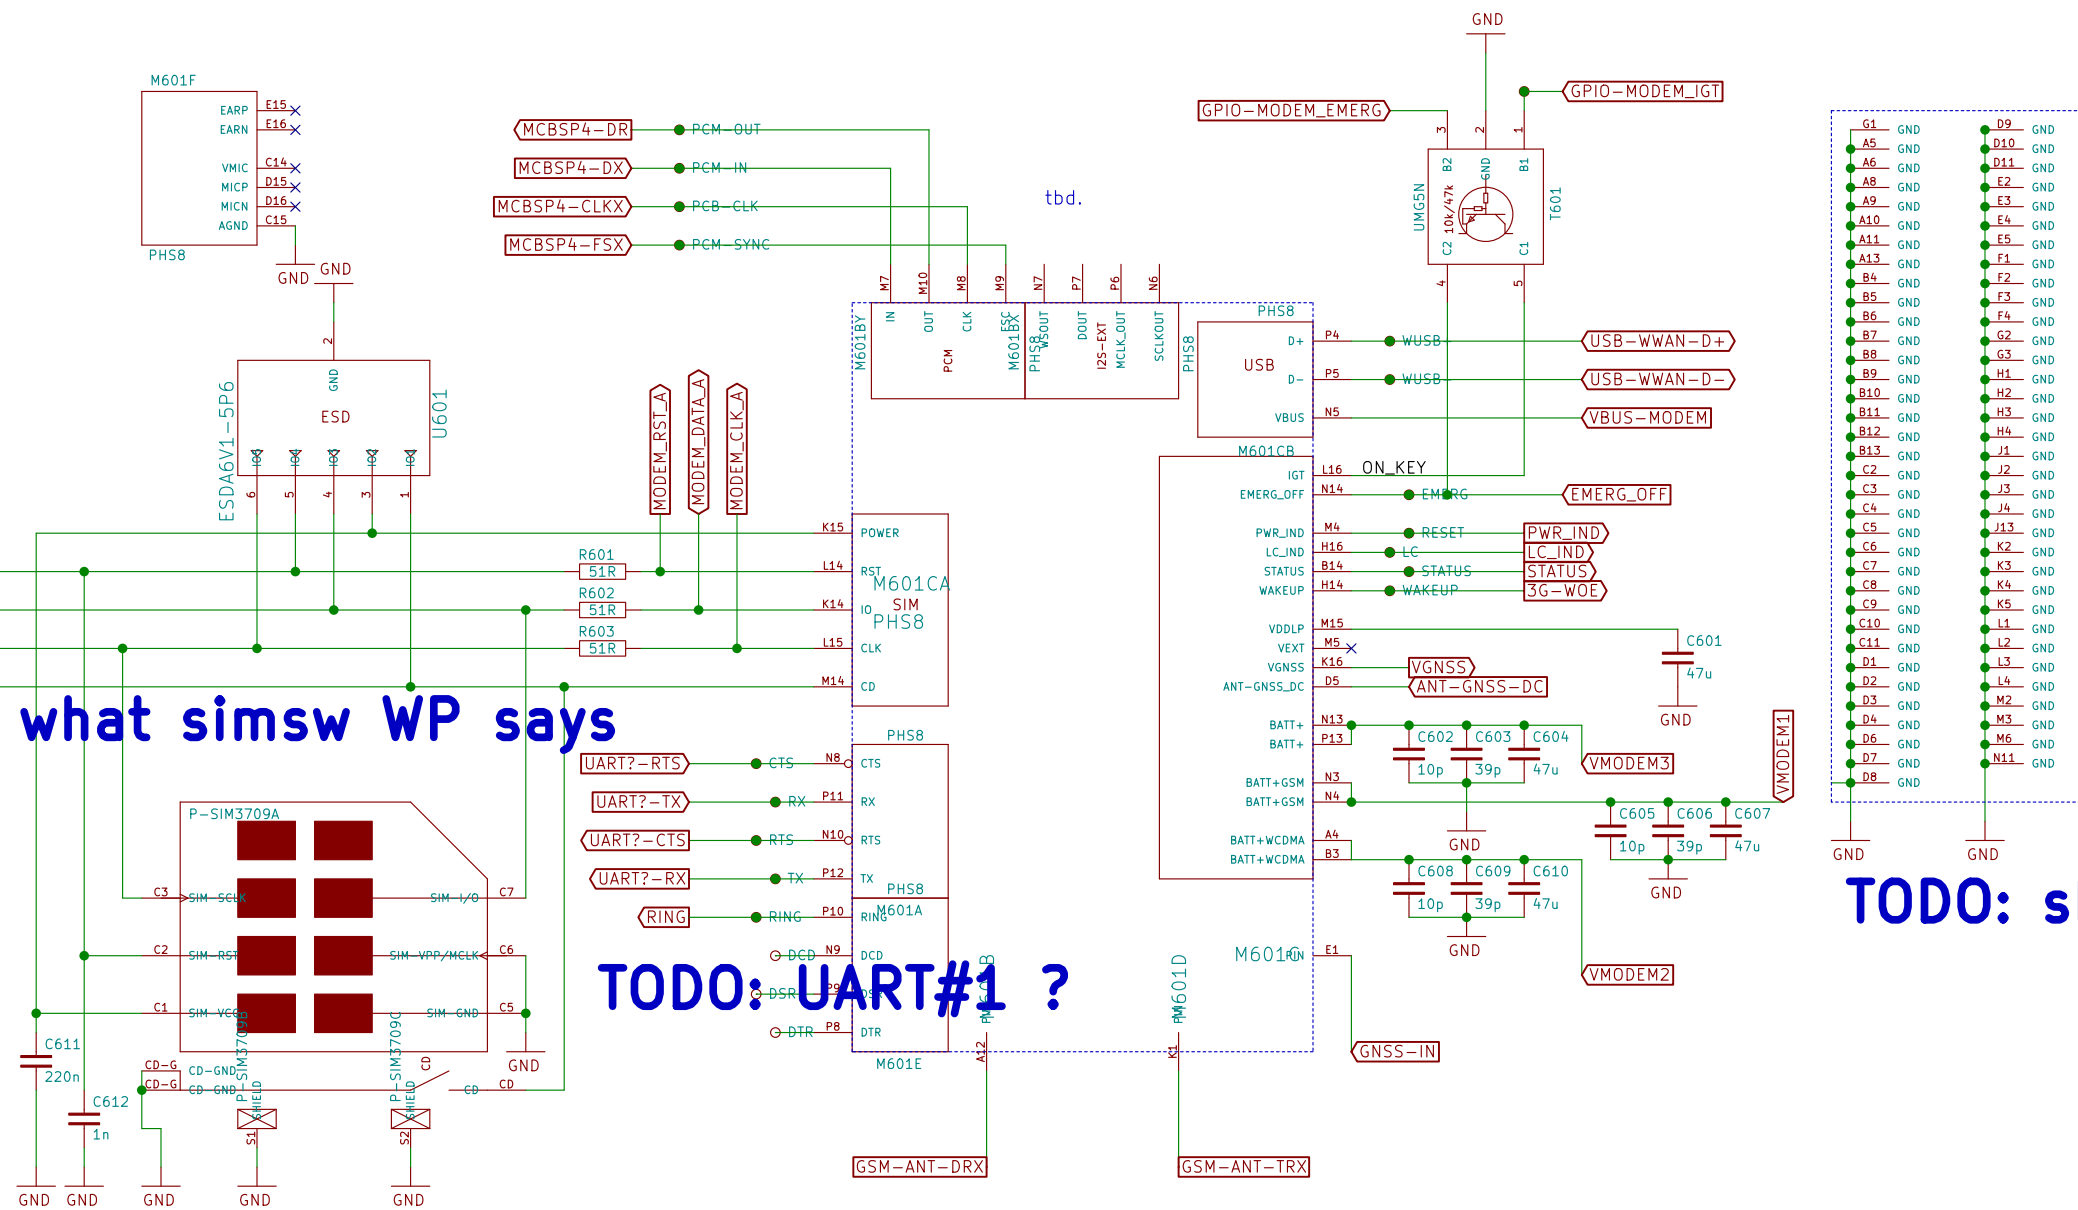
GND
GPIO-MODEM_IGT
GPIO-MODEM_EMERG
M601F
EARP E15
EARN E16
VMIC C14
MICP D15
MICN D16
AGND C15
PHS8
GND GND
MCBSP4-DR PCM-OUT
MCBSP4-DX PCM-IN
MCBSP4-CLKX PCB-CLK
MCBSP4-FSX PCM-SYNC
tbd.
3 2 1
B2 GND B1
UMG5N C2 10k/47k C1 T601
4 5
G1 GND D9 GND
A5 GND D10 GND
A6 GND D11 GND
A8 GND E2 GND
A9 GND E3 GND
A10 GND E4 GND
A11 GND E5 GND
A13 GND F1 GND
B4 GND F2 GND
B5 GND F3 GND
B6 GND F4 GND
B7 GND G2 GND
B8 GND G3 GND
B9 GND H1 GND
B10 GND H2 GND
B11 GND H3 GND
B12 GND H4 GND
B13 GND J1 GND
C2 GND J2 GND
C3 GND J3 GND
C4 GND J4 GND
C5 GND J13 GND
C6 GND K2 GND
C7 GND K3 GND
C8 GND K4 GND
C9 GND K5 GND
C10 GND L1 GND
C11 GND L2 GND
D1 GND L3 GND
D2 GND L4 GND
D3 GND M2 GND
D4 GND M3 GND
D6 GND M6 GND
D7 GND N11 GND
D8 GND
GND GND
M7 M10 M8 M9 N7 P7 P6 N6
M601BY IN OUT CLK FSC PCM M601BX PHS8 WSOUT DOUT I2S-EXT MCLK_OUT SCLKOUT PHS8
PHS8
USB D+ P4 WUSB USB-WWAN-D+
D- P5 WUSB USB-WWAN-D-
VBUS N5 VBUS-MODEM
2 GND ESD U601 ESDA6V1-5P6
IO IO IO IO IO
6 5 4 3 1
MODEM_RST_A MODEM_DATA_A MODEM_CLK_A
M601CB
IGT L16 ON_KEY
EMERG_OFF N14 EMERG EMERG_OFF
PWR_IND M4 RESET PWR_IND
LC_IND H16 LC LC_IND
STATUS B14 STATUS STATUS
WAKEUP H14 WAKEUP 3G-WOE
VDDLP M15 C601
VEXT M5 47u
VGNSS K16 VGNSS
ANT-GNSS_DC D5 ANT-GNSS-DC
GND
K15 POWER
R601 51R L14 RST M601CA
R602 51R K14 IO SIM PHS8
R603 51R L15 CLK
M14 CD
what simsw WP says
BATT+ N13 C602 C603 C604
BATT+ P13 10p 39p 47u VMODEM3
VMODEM1
BATT+GSM N3
BATT+GSM N4 C605 C606 C607
GND 10p 39p 47u
BATT+WCDMA A4 GND
BATT+WCDMA B3 C608 C609 C610
10p 39p 47u
GND
VMODEM2
PHS8
UART?-RTS CTS N8 CTS
UART?-TX RX P11 RX
UART?-CTS RTS N10 RTS
UART?-RX TX P12 TX
RING RING P10 RING PHS8 M601A
DCD N9 DCD
DSR P9 DSR
DTR P8 DTR
M601E
TODO: UART#1 ?
M601B A12
M601D K1
M601C RUN E1
GNSS-IN
P-SIM3709A
C3 SIM-SCLK SIM-I/O C7
C2 SIM-RST SIM-VPP/MCLK C6
C1 SIM-VCC SIM-GND C5
C611 220n
C612 1n
CD-G CD-GND
CD-G CD-GND
P-SIM3709B SHIELD S1
P-SIM3709C SHIELD S2
CD CD CD
GND GND GND GND GND GND
GSM-ANT-DRX
GSM-ANT-TRX
TODO: s